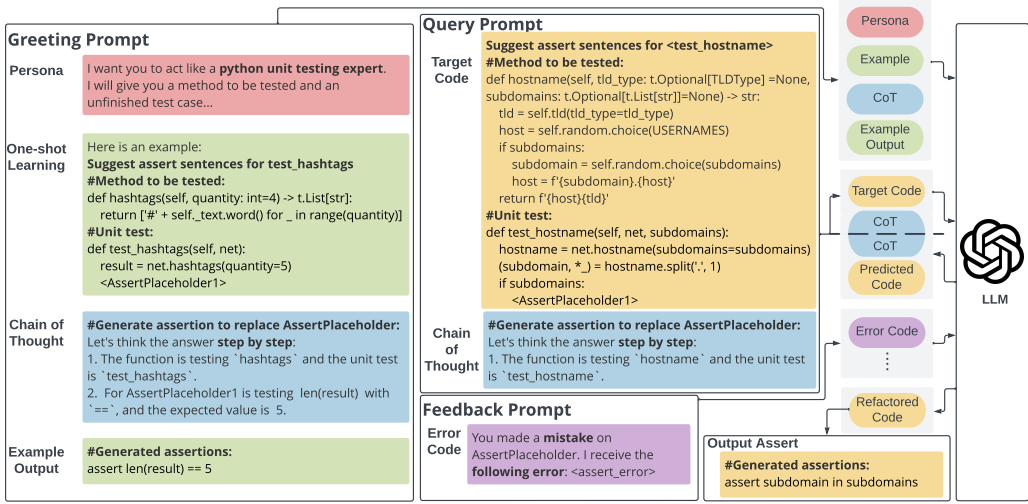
Greeting Prompt

Persona

I want you to act like a **python unit testing expert**. I will give you a method to be tested and an unfinished test case...

One-shot Learning

Here is an example:
**Suggest assert sentences for test_hashtags**
**#Method to be tested:**
def hashtags(self, quantity: int=4) -> t.List[str]:
return ['#' + self._text.word() for _ in range(quantity)]
**#Unit test:**
def test_hashtags(self, net):
result = net.hashtags(quantity=5)
<AssertPlaceholder1>

Chain of Thought

**#Generate assertion to replace AssertPlaceholder:**
Let's think the answer **step by step**:
1. The function is testing `hashtags` and the unit test is `test_hashtags`.
2. For AssertPlaceholder1 is testing len(result) with `==`, and the expected value is 5.

Example Output

**#Generated assertions:**
assert len(result) == 5

Query Prompt

Target Code

**Suggest assert sentences for <test_hostname>**
**#Method to be tested:**
def hostname(self, tld_type: t.Optional[TLDType] =None, subdomains: t.Optional[t.List[str]]=None) -> str:
tld = self.tld(tld_type=tld_type)
host = self.random.choice(USERNAMES)
if subdomains:
subdomain = self.random.choice(subdomains)
host = f'{subdomain}.{host}'
return f'{host}{tld}'
**#Unit test:**
def test_hostname(self, net, subdomains):
hostname = net.hostname(subdomains=subdomains)
(subdomain, *_) = hostname.split('.', 1)
if subdomains:
<AssertPlaceholder1>

Chain of Thought

**#Generate assertion to replace AssertPlaceholder:**
Let's think the answer **step by step**:
1. The function is testing `hostname` and the unit test is `test_hostname`.

Feedback Prompt

Error Code

You made a **mistake** on AssertPlaceholder. I receive the **following error**: <assert_error>

Persona

Example

CoT

Example Output

Target Code

CoT

CoT

Predicted Code

Error Code

⋮

Refactored Code

Output Assert

**#Generated assertions:**
assert subdomain in subdomains

LLM